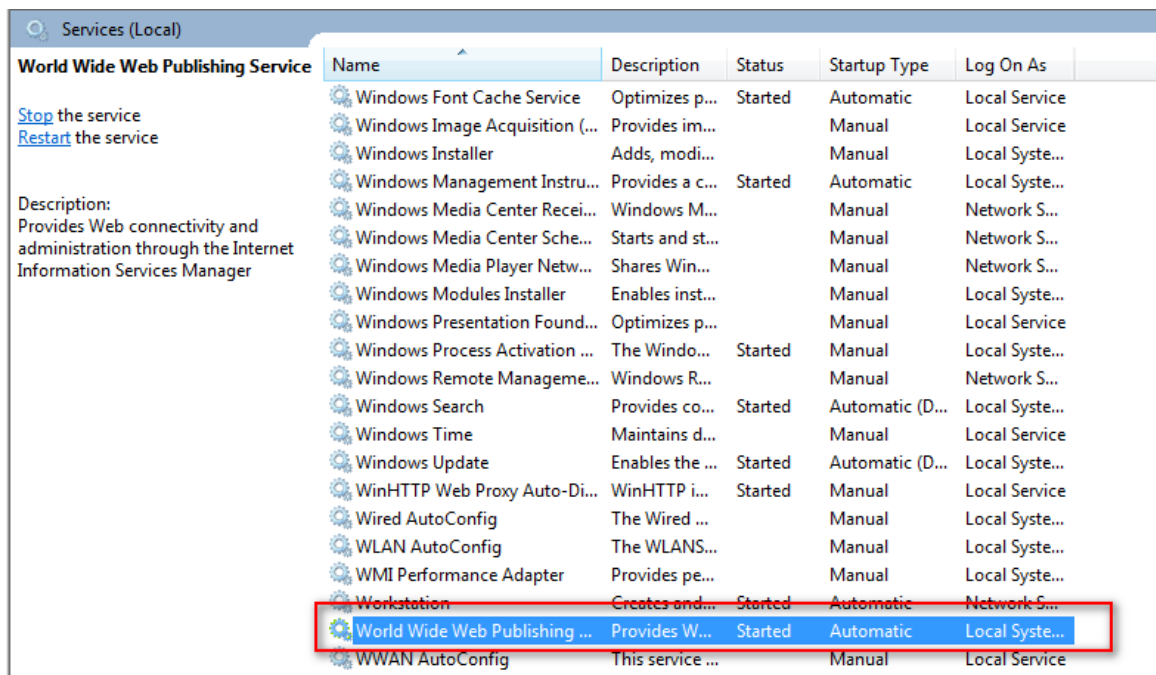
Services (Local)

World Wide Web Publishing Service

Stop the service
Restart the service

Description:
Provides Web connectivity and administration through the Internet Information Services Manager

| Name | Description | Status | Startup Type | Log On As |
|---|---|---|---|---|
| Windows Font Cache Service | Optimizes p... | Started | Automatic | Local Service |
| Windows Image Acquisition (... | Provides im... | | Manual | Local Service |
| Windows Installer | Adds, modi... | | Manual | Local Syste... |
| Windows Management Instru... | Provides a c... | Started | Automatic | Local Syste... |
| Windows Media Center Recei... | Windows M... | | Manual | Network S... |
| Windows Media Center Sche... | Starts and st... | | Manual | Network S... |
| Windows Media Player Netw... | Shares Win... | | Manual | Network S... |
| Windows Modules Installer | Enables inst... | | Manual | Local Syste... |
| Windows Presentation Found... | Optimizes p... | | Manual | Local Service |
| Windows Process Activation ... | The Windo... | Started | Manual | Local Syste... |
| Windows Remote Manageme... | Windows R... | | Manual | Network S... |
| Windows Search | Provides co... | Started | Automatic (D... | Local Syste... |
| Windows Time | Maintains d... | | Manual | Local Service |
| Windows Update | Enables the ... | Started | Automatic (D... | Local Syste... |
| WinHTTP Web Proxy Auto-Di... | WinHTTP i... | Started | Manual | Local Service |
| Wired AutoConfig | The Wired ... | | Manual | Local Syste... |
| WLAN AutoConfig | The WLANS... | | Manual | Local Syste... |
| WMI Performance Adapter | Provides pe... | | Manual | Local Syste... |
| Workstation | Creates and... | Started | Automatic | Network S... |
| World Wide Web Publishing ... | Provides W... | Started | Automatic | Local Syste... |
| WWAN AutoConfig | This service ... | | Manual | Local Service |